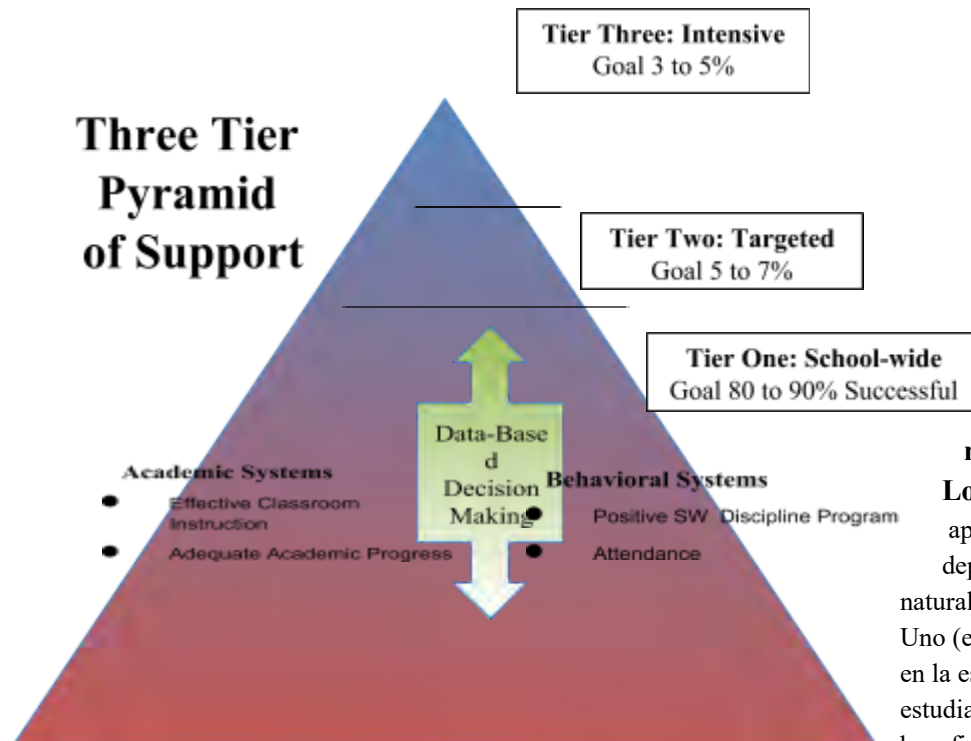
Tier Three: Intensive
Goal 3 to 5%

Three Tier Pyramid of Support

Tier Two: Targeted
Goal 5 to 7%

Tier One: School-wide
Goal 80 to 90% Successful

Data-Base d Decision Making

Academic Systems
- Effective Classroom Instruction
- Adequate Academic Progress

Behavioral Systems
- Positive SW Discipline Program
- Attendance

n
Lo
ap
dep
natural
Uno (e
en la e
estudia
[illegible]